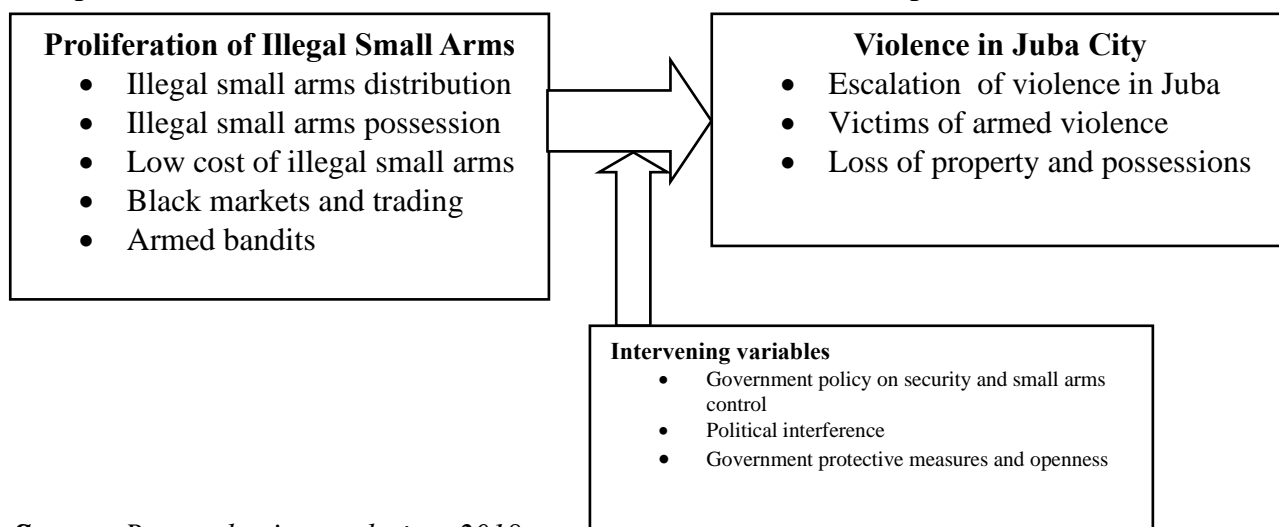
**Proliferation of Illegal Small Arms**
- Illegal small arms distribution
- Illegal small arms possession
- Low cost of illegal small arms
- Black markets and trading
- Armed bandits

**Violence in Juba City**
- Escalation of violence in Juba
- Victims of armed violence
- Loss of property and possessions

**Intervening variables**
- Government policy on security and small arms control
- Political interference
- Government protective measures and openness

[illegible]